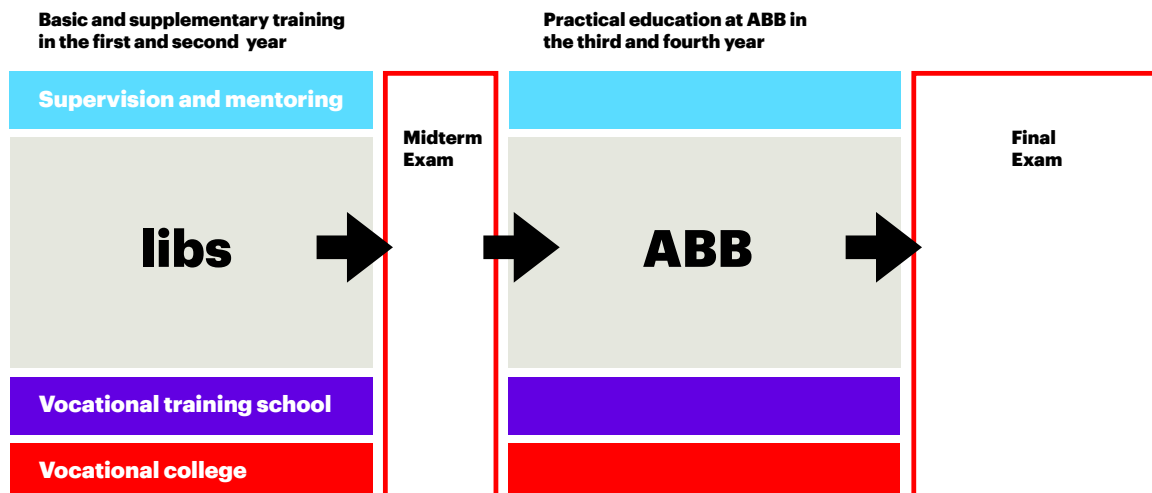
Basic and supplementary training in the first and second year

Practical education at ABB in the third and fourth year

Supervision and mentoring

Midterm Exam

libs

ABB

Final Exam

Vocational training school

Vocational college